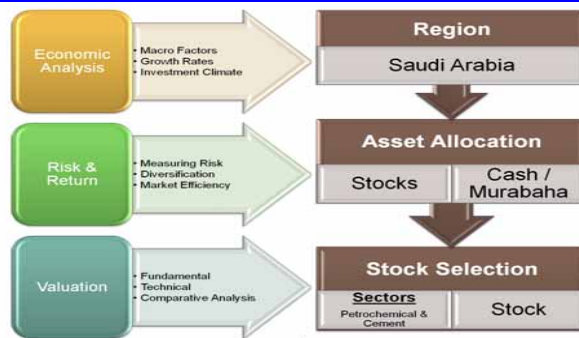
Economic Analysis

• Macro Factors
• Growth Rates
• Investment Climate

Region

Saudi Arabia

Risk & Return

• Measuring Risk
• Diversification
• Market Efficiency

Asset Allocation

Stocks

Cash / Murabaha

Valuation

• Fundamental
• Technical
• Comparative Analysis

Stock Selection

Sectors
Petrochemical & Cement

Stock